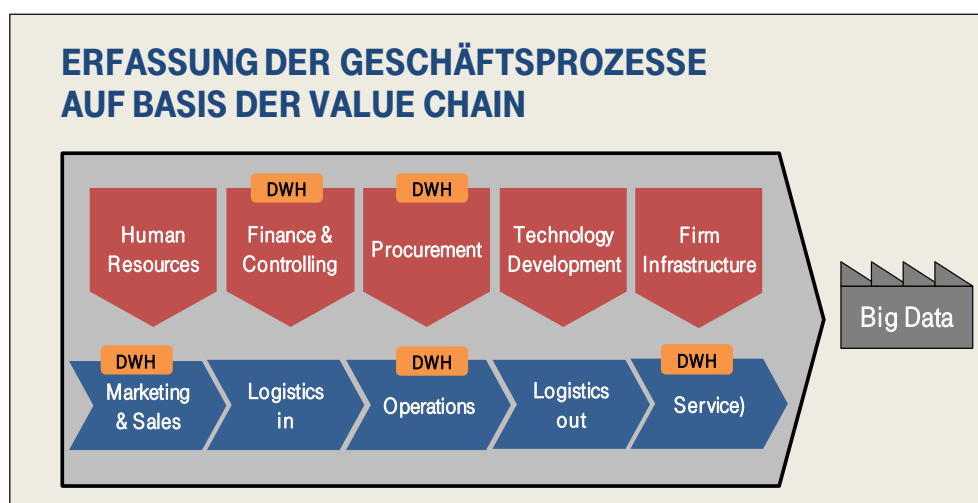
ERFASSUNG DER GESCHÄFTSPROZESSE AUF BASIS DER VALUE CHAIN

DWH

DWH

Human Resources

Finance & Controlling

Procurement

Technology Development

Firm Infrastructure

Big Data

DWH

DWH

DWH

Marketing & Sales

Logistics in

Operations

Logistics out

Service)